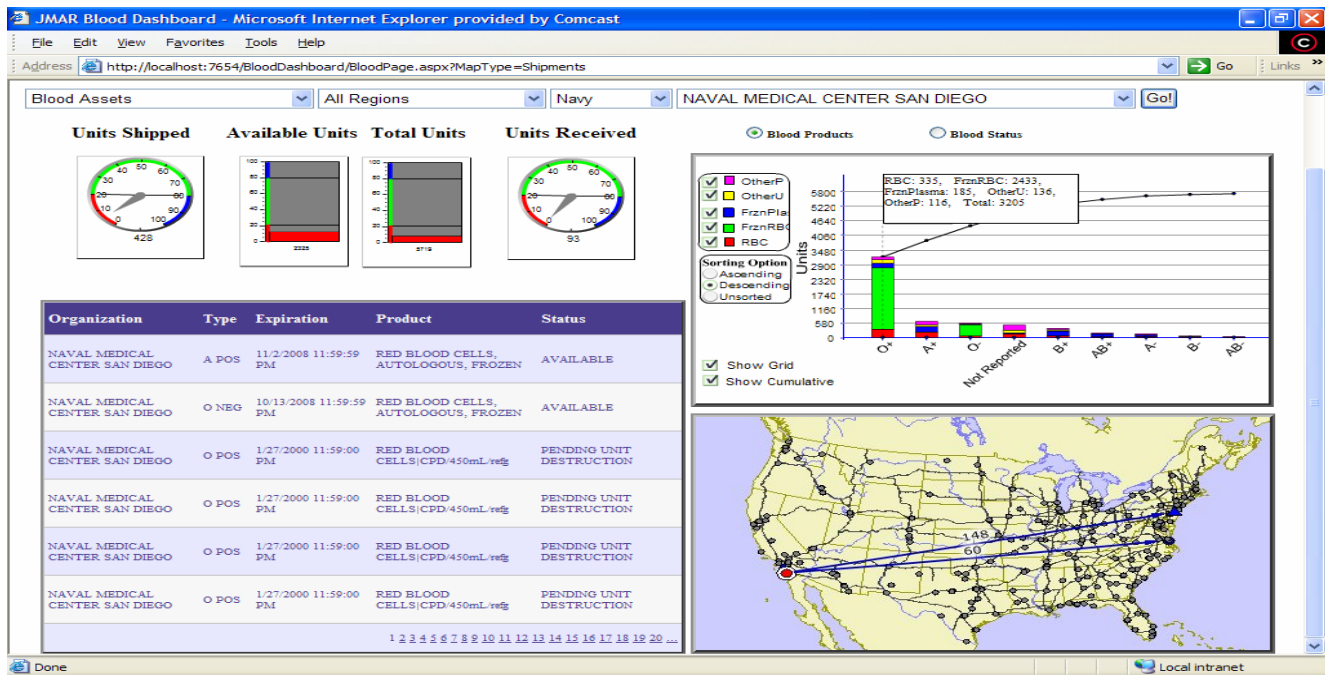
JMAR Blood Dashboard - Microsoft Internet Explorer provided by Comcast

File Edit View Favorites Tools Help

Address http://localhost:7654/BloodDashboard/BloodPage.aspx?MapType=Shipments Go Links

Blood Assets | All Regions | Navy | NAVAL MEDICAL CENTER SAN DIEGO | Go!

Units Shipped Available Units Total Units Units Received

Blood Products Blood Status

0 10 20 30 40 50 60 70 80 90 100
428

100 80 60 40 20 0
2225

100 80 60 40 20 0
5719

0 10 20 30 40 50 60 70 80 90 100
93

OtherP
OtherU
FrznPla
FrznRBC
RBC

Sorting Option
Ascending
Descending
Unsorted

RBC: 335, FrznRBC: 2433, FrznPlasma: 185, OtherU: 136, OtherP: 116, Total: 3205

Units
5800 5220 4640 4060 3480 2900 2320 1740 1160 580 0

O+ A+ O- Not Reported B+ AB+ A- B- AB-

Show Grid
Show Cumulative

| Organization | Type | Expiration | Product | Status |
|---|---|---|---|---|
| NAVAL MEDICAL CENTER SAN DIEGO | A POS | 11/2/2008 11:59:59 PM | RED BLOOD CELLS, AUTOLOGOUS, FROZEN | AVAILABLE |
| NAVAL MEDICAL CENTER SAN DIEGO | O NEG | 10/13/2008 11:59:59 PM | RED BLOOD CELLS, AUTOLOGOUS, FROZEN | AVAILABLE |
| NAVAL MEDICAL CENTER SAN DIEGO | O POS | 1/27/2000 11:59:00 PM | RED BLOOD CELLS\|CPD/450mL/refg | PENDING UNIT DESTRUCTION |
| NAVAL MEDICAL CENTER SAN DIEGO | O POS | 1/27/2000 11:59:00 PM | RED BLOOD CELLS\|CPD/450mL/refg | PENDING UNIT DESTRUCTION |
| NAVAL MEDICAL CENTER SAN DIEGO | O POS | 1/27/2000 11:59:00 PM | RED BLOOD CELLS\|CPD/450mL/refg | PENDING UNIT DESTRUCTION |
| NAVAL MEDICAL CENTER SAN DIEGO | O POS | 1/27/2000 11:59:00 PM | RED BLOOD CELLS\|CPD/450mL/refg | PENDING UNIT DESTRUCTION |

1 2 3 4 5 6 7 8 9 10 11 12 13 14 15 16 17 18 19 20 ...

148
60

Done Local intranet